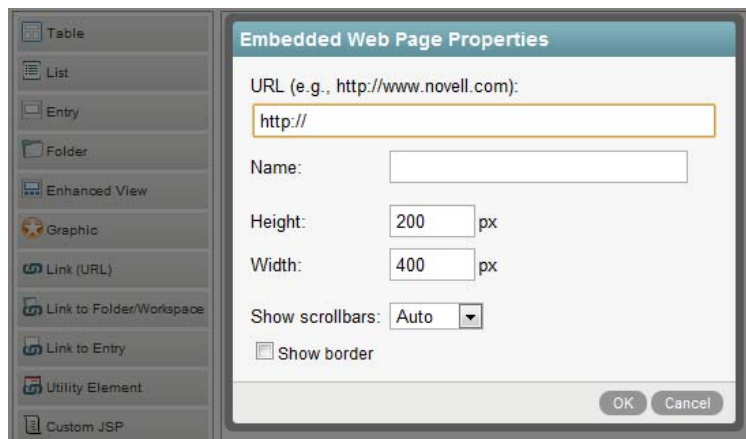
Table
List
Entry
Folder
Enhanced View
Graphic
Link (URL)
Link to Folder/Workspace
Link to Entry
Utility Element
Custom JSP

Embedded Web Page Properties

URL (e.g., http://www.novell.com):
http://

Name:

Height: 200 px

Width: 400 px

Show scrollbars: Auto

Show border

OK Cancel